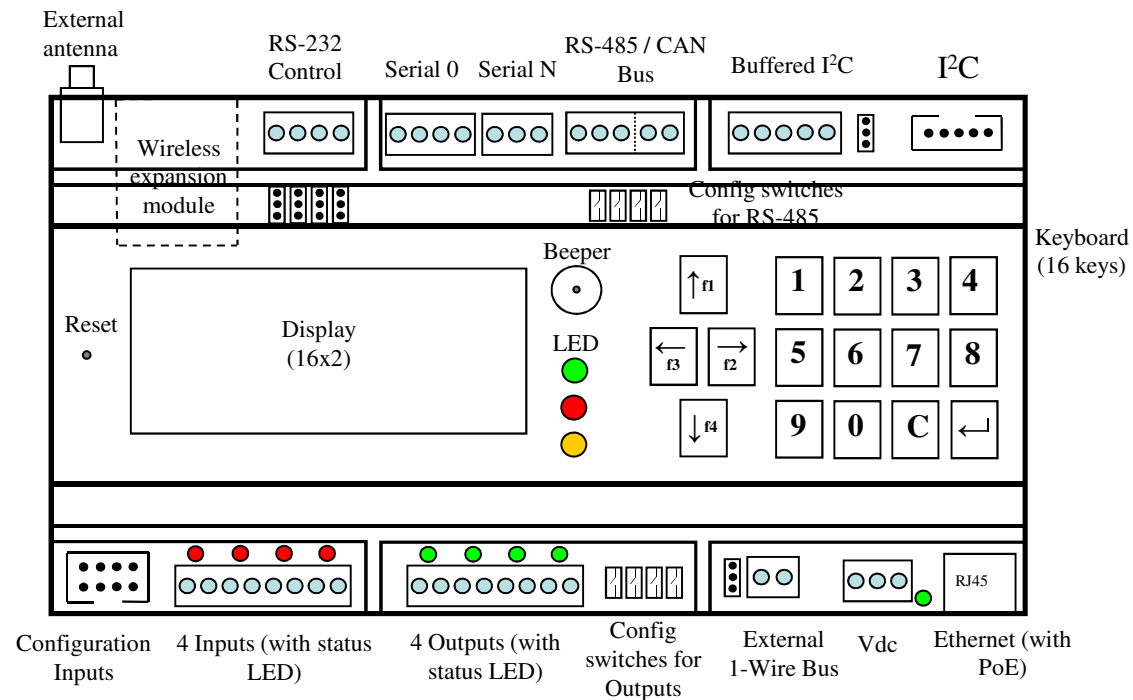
External antenna

RS-232 Control

Serial 0

Serial N

RS-485 / CAN Bus

Buffered I$^2$C

I$^2$C

Wireless expansion module

Config switches for RS-485

Keyboard (16 keys)

Beeper

Reset

Display (16x2)

LED

↑f1

←f3

→f2

↓f4

1

2

3

4

5

6

7

8

9

0

C

↵

RJ45

Configuration Inputs

4 Inputs (with status LED)

4 Outputs (with status LED)

Config switches for Outputs

External 1-Wire Bus

Vdc

Ethernet (with PoE)